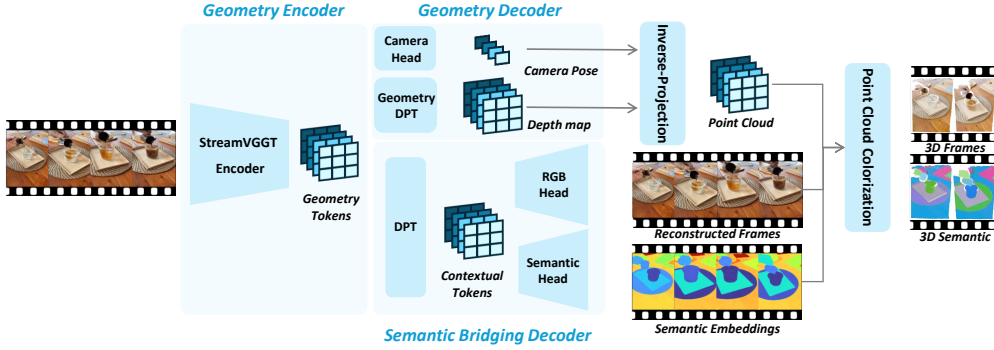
Geometry Encoder

Geometry Decoder

Camera Head

Camera Pose

Geometry DPT

Depth map

Inverse-Projection

Point Cloud

Point Cloud Colorization

3D Frames

3D Semantic

StreamVGGT Encoder

Geometry Tokens

DPT

Contextual Tokens

RGB Head

Semantic Head

Reconstructed Frames

Semantic Embeddings

Semantic Bridging Decoder